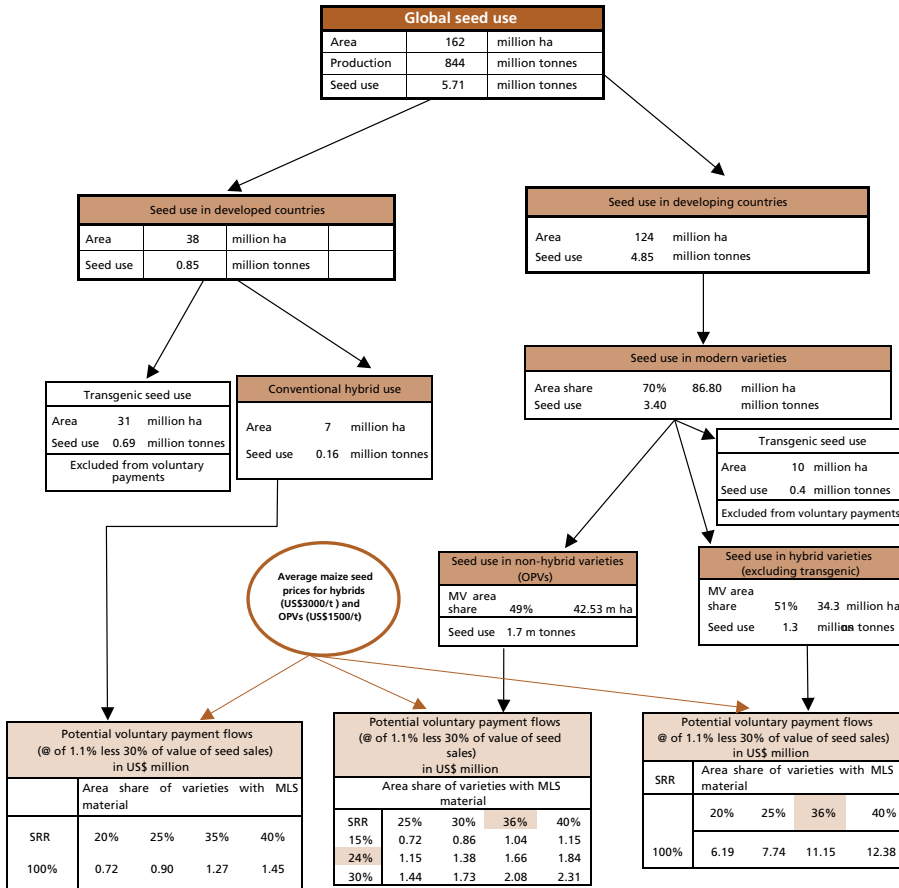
Global seed use

| Area | 162 | million ha |
|---|---|---|
| Production | 844 | million tonnes |
| Seed use | 5.71 | million tonnes |

Seed use in developed countries

| Area | 38 | million ha |
|---|---|---|
| Seed use | 0.85 | million tonnes |

Seed use in developing countries

Area 124 million ha
Seed use 4.85 million tonnes

Transgenic seed use

Area 31 million ha
Seed use 0.69 million tonnes
Excluded from voluntary payments

Conventional hybrid use

Area 7 million ha
Seed use 0.16 million tonnes

Seed use in modern varieties

Area share 70% 86.80 million ha
Seed use 3.40 million tonnes

Transgenic seed use

Area 10 million ha
Seed use 0.4 million tonnes
Excluded from voluntary payments

Average maize seed prices for hybrids (US$3000/t ) and OPVs (US$1500/t)

Seed use in non-hybrid varieties (OPVs)

MV area share 49% 42.53 m ha
Seed use 1.7 m tonnes

Seed use in hybrid varieties (excluding transgenic)

MV area share 51% 34.3 million ha
Seed use 1.3 millions tonnes

Potential voluntary payment flows (@ of 1.1% less 30% of value of seed sales) in US$ million

| | Area share of varieties with MLS material | | | |
|---|---|---|---|---|
| SRR | 20% | 25% | 35% | 40% |
| 100% | 0.72 | 0.90 | 1.27 | 1.45 |

Potential voluntary payment flows (@ of 1.1% less 30% of value of seed sales) in US$ million

Area share of varieties with MLS material

| SRR | 25% | 30% | 36% | 40% |
|---|---|---|---|---|
| 15% | 0.72 | 0.86 | 1.04 | 1.15 |
| 24% | 1.15 | 1.38 | 1.66 | 1.84 |
| 30% | 1.44 | 1.73 | 2.08 | 2.31 |

Potential voluntary payment flows (@ of 1.1% less 30% of value of seed sales) in US$ million

| SRR | Area share of varieties with MLS material | | | |
|---|---|---|---|---|
| | 20% | 25% | 36% | 40% |
| 100% | 6.19 | 7.74 | 11.15 | 12.38 |